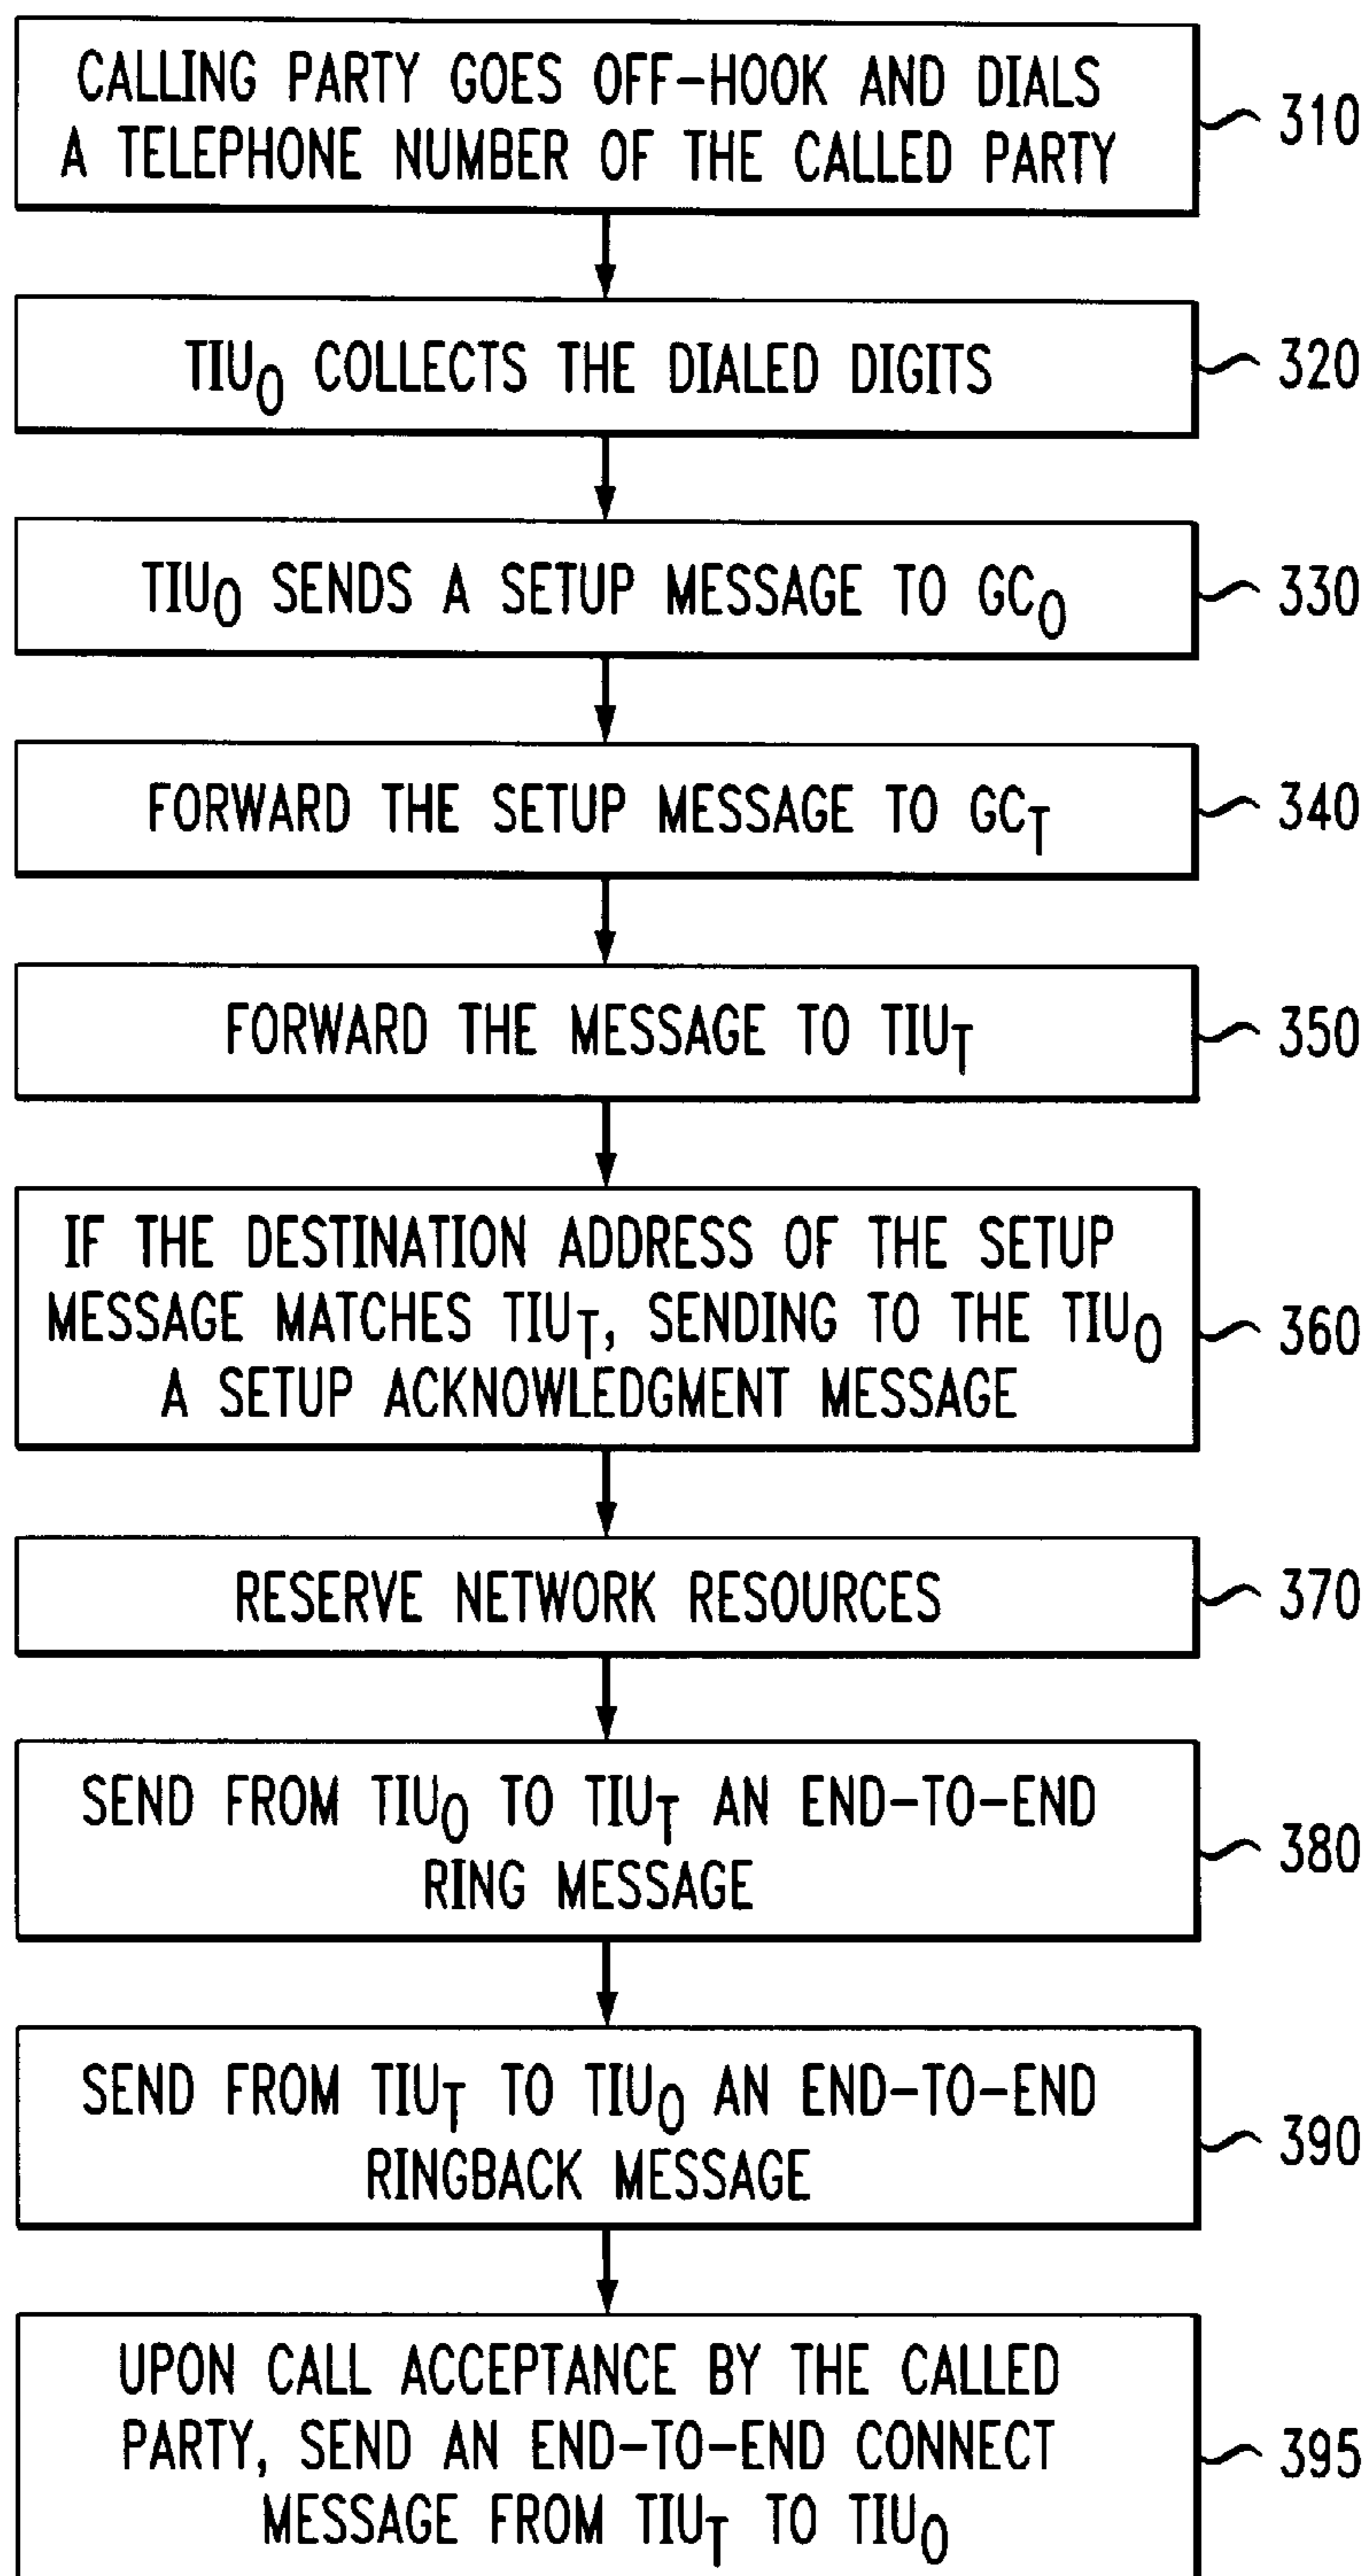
CALLING PARTY GOES OFF-HOOK AND DIALS A TELEPHONE NUMBER OF THE CALLED PARTY
310

$TIU_O$ COLLECTS THE DIALED DIGITS
320

$TIU_O$ SENDS A SETUP MESSAGE TO $GC_O$
330

FORWARD THE SETUP MESSAGE TO $GC_T$
340

FORWARD THE MESSAGE TO $TIU_T$
350

IF THE DESTINATION ADDRESS OF THE SETUP MESSAGE MATCHES $TIU_T$, SENDING TO THE $TIU_O$ A SETUP ACKNOWLEDGMENT MESSAGE
360

RESERVE NETWORK RESOURCES
370

SEND FROM $TIU_O$ TO $TIU_T$ AN END-TO-END RING MESSAGE
380

SEND FROM $TIU_T$ TO $TIU_O$ AN END-TO-END RINGBACK MESSAGE
390

UPON CALL ACCEPTANCE BY THE CALLED PARTY, SEND AN END-TO-END CONNECT MESSAGE FROM $TIU_T$ TO $TIU_O$
395